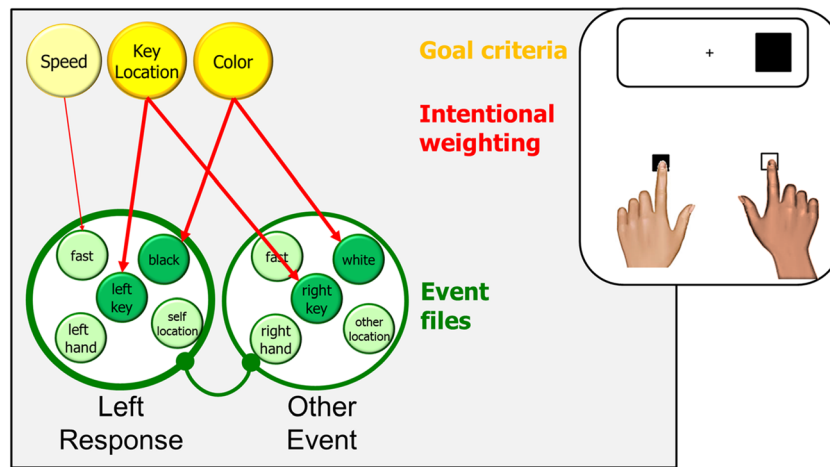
Speed

Key Location

Color

Goal criteria

Intentional weighting

fast

black

left key

left hand

self location

fast

white

right key

right hand

other location

Event files

Left Response

Other Event

+